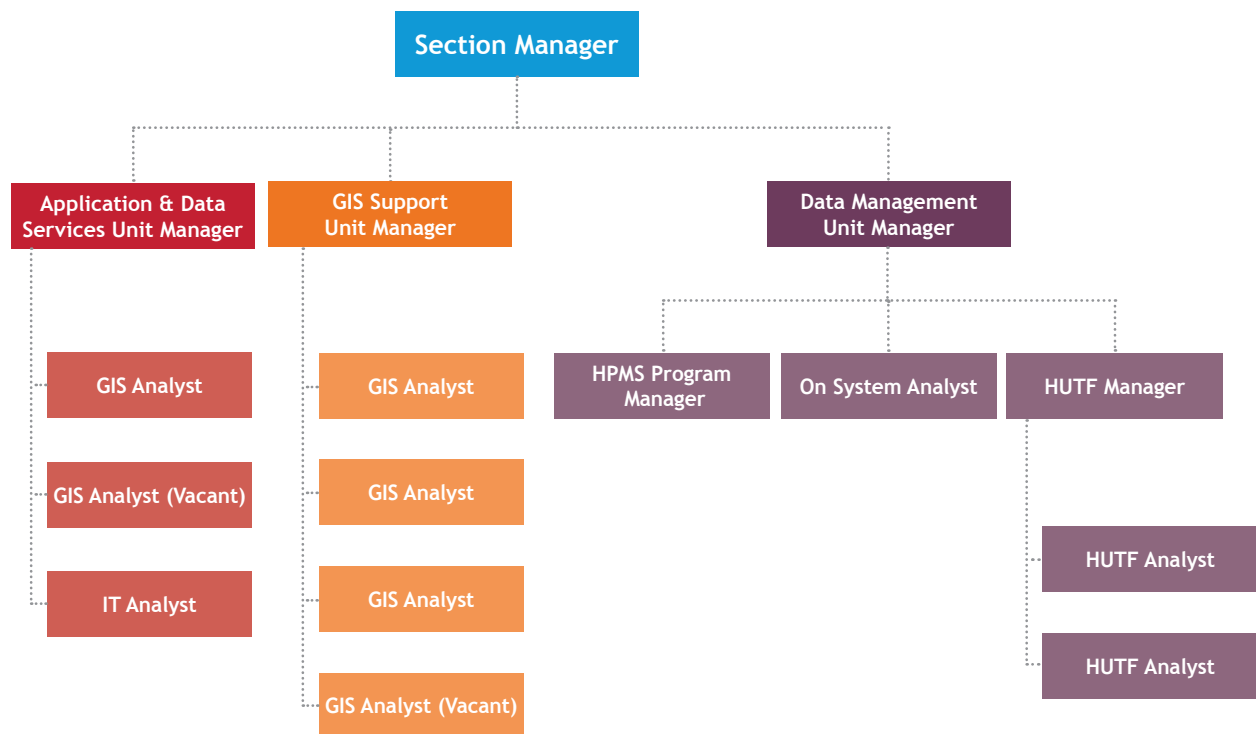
Section Manager

Application & Data Services Unit Manager

GIS Analyst

GIS Analyst (Vacant)

IT Analyst

GIS Support Unit Manager

GIS Analyst

GIS Analyst

GIS Analyst

GIS Analyst (Vacant)

Data Management Unit Manager

HPMS Program Manager

On System Analyst

HUTF Manager

HUTF Analyst

HUTF Analyst